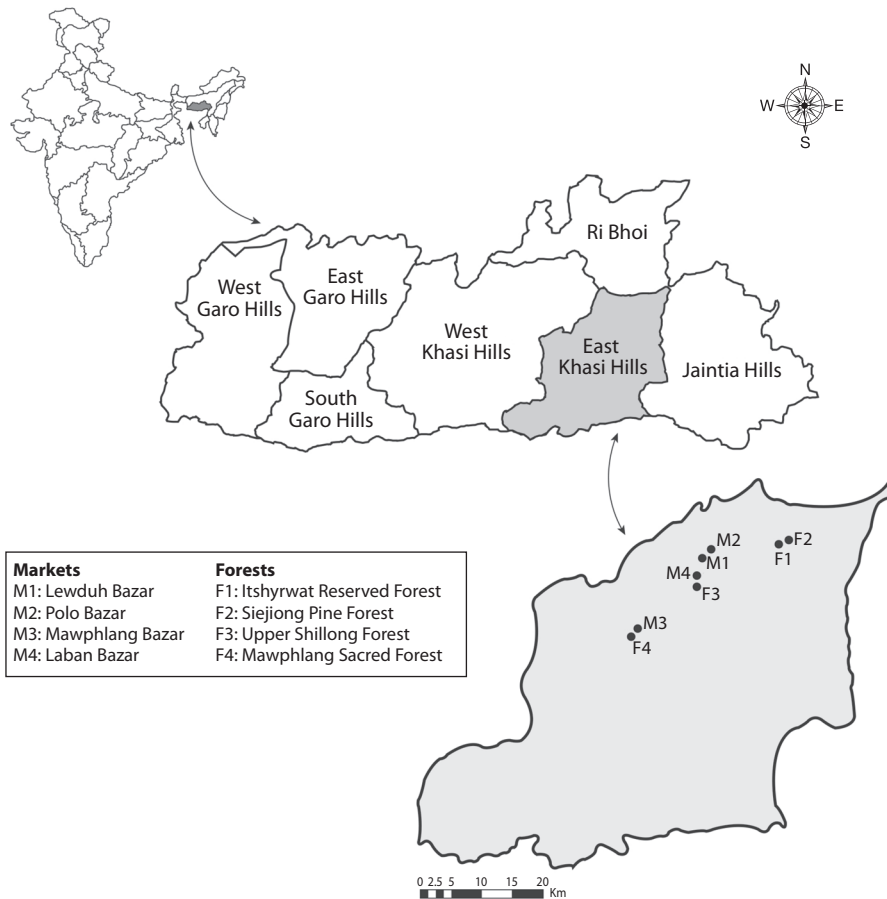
N
W
E
S

Ri Bhoi
West Garo Hills
East Garo Hills
West Khasi Hills
East Khasi Hills
Jaintia Hills
South Garo Hills

| **Markets** | **Forests** |
|---|---|
| M1: Lewduh Bazar | F1: Itshyrwat Reserved Forest |
| M2: Polo Bazar | F2: Siejiong Pine Forest |
| M3: Mawphlang Bazar | F3: Upper Shillong Forest |
| M4: Laban Bazar | F4: Mawphlang Sacred Forest |

M2
F2
M1
F1
M4
F3
M3
F4

0 2.5 5 10 15 20 Km